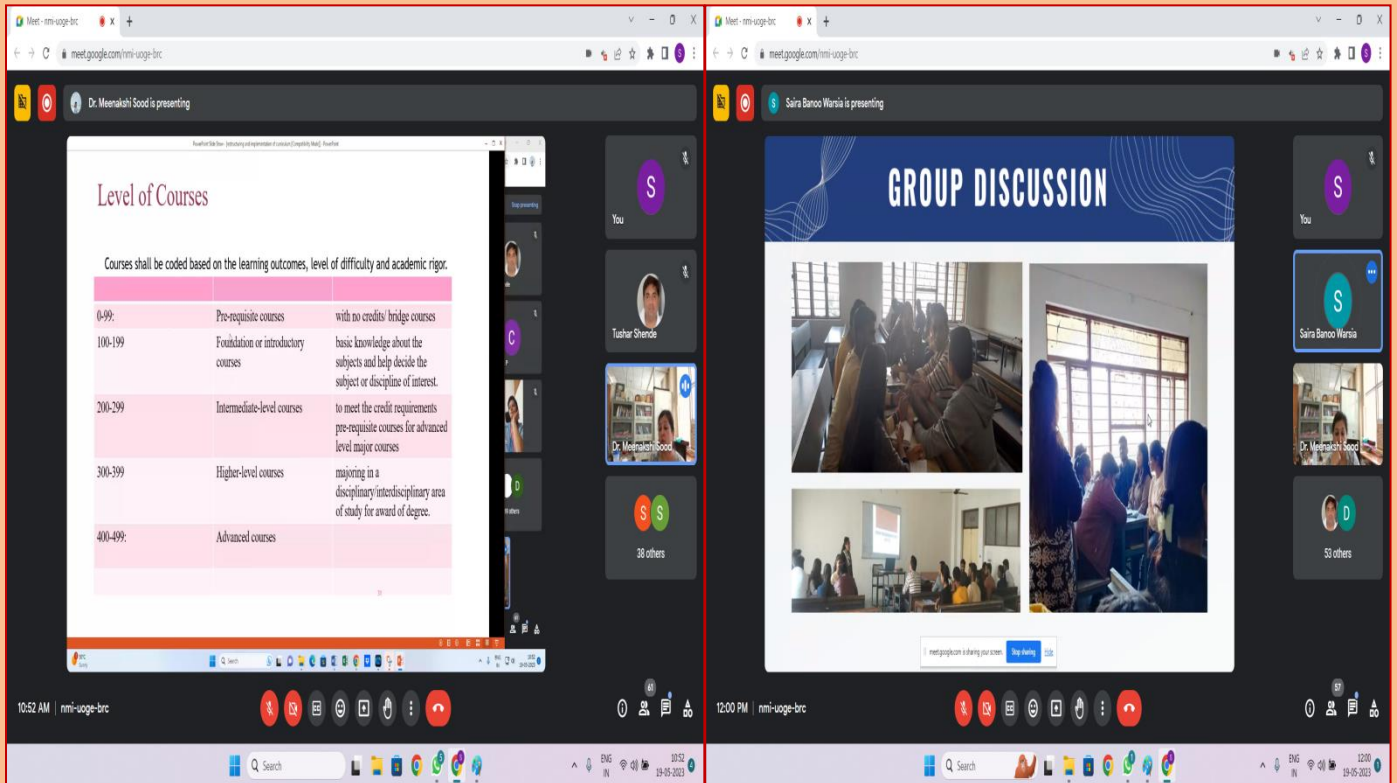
Meet - nmi-uoge-brc

meet.google.com/nmi-uoge-brc

Dr. Meenakshi Sood is presenting

PowerPoint Slide Show - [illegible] - PowerPoint

Level of Courses

Courses shall be coded based on the learning outcomes, level of difficulty and academic rigor.

| | | |
|---|---|---|
| 0-99: | Pre-requisite courses | with no credits/ bridge courses |
| 100-199 | Foundation or introductory courses | basic knowledge about the subjects and help decide the subject or discipline of interest. |
| 200-299 | Intermediate-level courses | to meet the credit requirements pre-requisite courses for advanced level major courses |
| 300-399 | Higher-level courses | majoring in a disciplinary/interdisciplinary area of study for award of degree. |
| 400-499: | Advanced courses | |

Stop presenting

You

Tushar Shende

Dr. Meenakshi Sood

38 others

Search

10:52 AM | nmi-uoge-brc

61

ENG IN 10:52 19-05-2023

Meet - nmi-uoge-brc

meet.google.com/nmi-uoge-brc

Saira Banoo Warsia is presenting

GROUP DISCUSSION

meet.google.com is sharing your screen. Stop sharing Hide

You

Saira Banoo Warsia

Dr. Meenakshi Sood

53 others

12:00 PM | nmi-uoge-brc

57

Search

ENG IN 12:00 19-05-2023